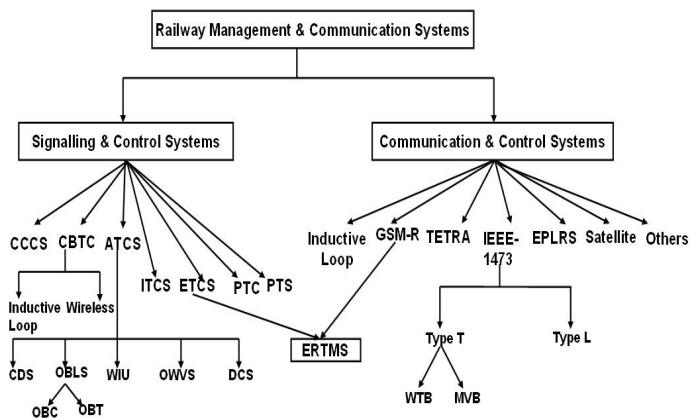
Railway Management & Communication Systems

Signalling & Control Systems

Communication & Control Systems

CCCS
CBTC
ATCS
ITCS
ETCS
PTC
PTS

Inductive Loop
Wireless

CDS
OBLS
WIU
OWVS
DCS

OBC
OBT

ERTMS

Inductive Loop
GSM-R
TETRA
IEEE-1473
EPLRS
Satellite
Others

Type T
Type L

WTB
MVB